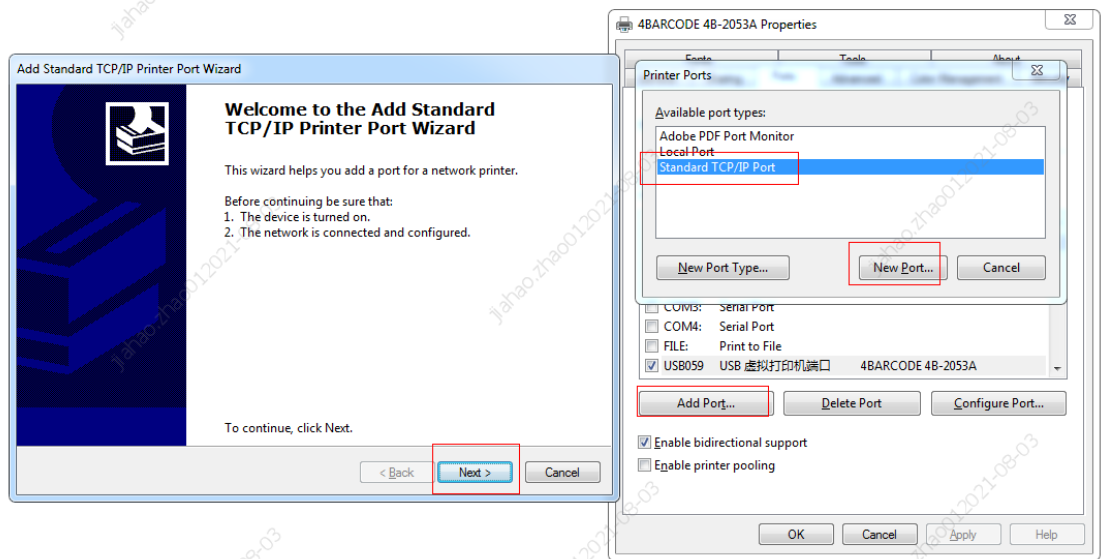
Add Standard TCP/IP Printer Port Wizard

Welcome to the Add Standard TCP/IP Printer Port Wizard

This wizard helps you add a port for a network printer.

Before continuing be sure that:
1. The device is turned on.
2. The network is connected and configured.

To continue, click Next.

< Back
Next >
Cancel

4BARCODE 4B-2053A Properties

Fonts
Tools
About

Printer Ports

Available port types:
Adobe PDF Port Monitor
Local Port
Standard TCP/IP Port

New Port Type...
New Port...
Cancel

COM3: Serial Port
COM4: Serial Port
FILE: Print to File
USB059 USB 虚拟打印机端口 4BARCODE 4B-2053A

Add Port...
Delete Port
Configure Port...

Enable bidirectional support
Enable printer pooling

OK
Cancel
Apply
Help

jiahao.zhao012021-08-03